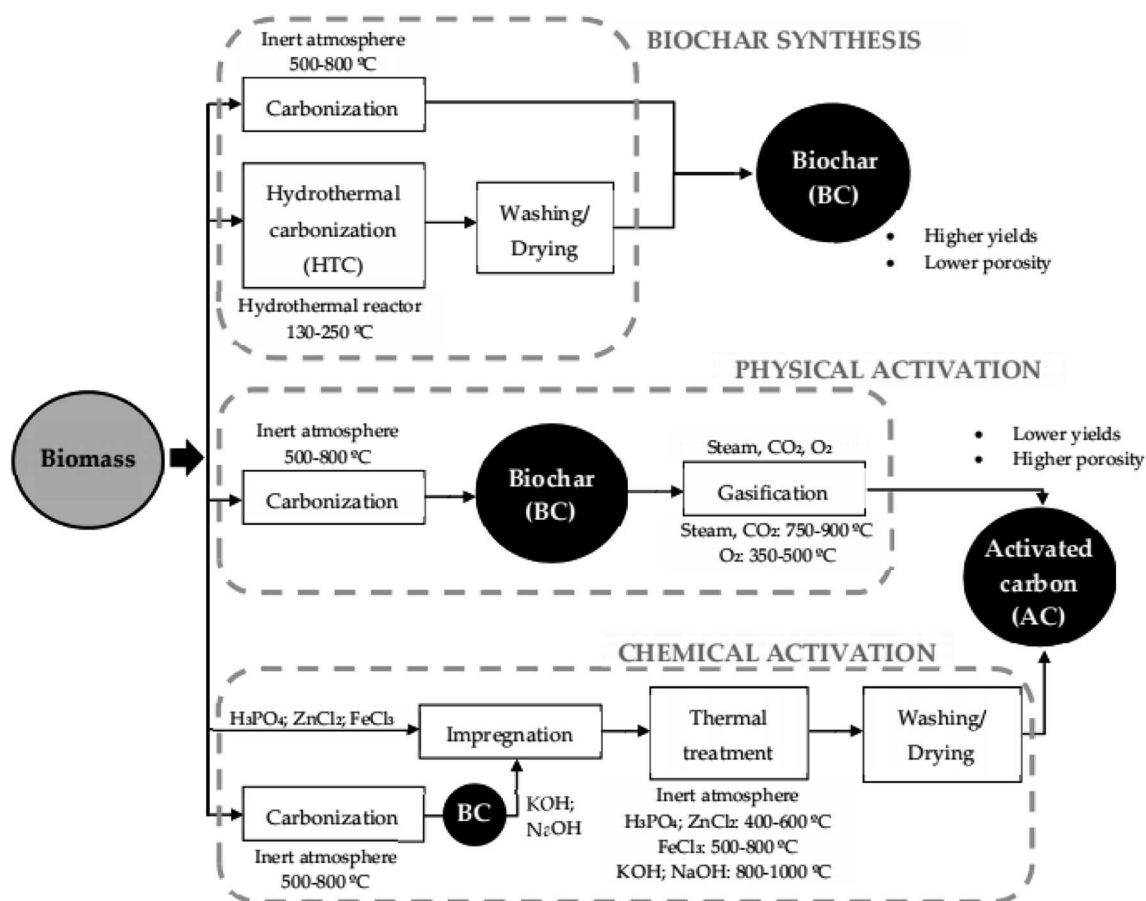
BIOCHAR SYNTHESIS

Inert atmosphere
500-800 ºC

Carbonization

Hydrothermal carbonization (HTC)

Washing/ Drying

Hydrothermal reactor
130-250 ºC

Biochar (BC)

• Higher yields
• Lower porosity

PHYSICAL ACTIVATION

Biomass

Inert atmosphere
500-800 ºC

Carbonization

Biochar (BC)

Steam, $CO_2$, $O_2$

Gasification

Steam, $CO_2$: 750-900 ºC
$O_2$: 350-500 ºC

• Lower yields
• Higher porosity

Activated carbon (AC)

CHEMICAL ACTIVATION

$H_3PO_4$; $ZnCl_2$; $FeCl_3$

Impregnation

Thermal treatment

Washing/ Drying

Carbonization

BC

KOH;
NaOH

Inert atmosphere
500-800 ºC

Inert atmosphere
$H_3PO_4$; $ZnCl_2$: 400-600 ºC
$FeCl_3$: 500-800 ºC
KOH; NaOH: 800-1000 ºC